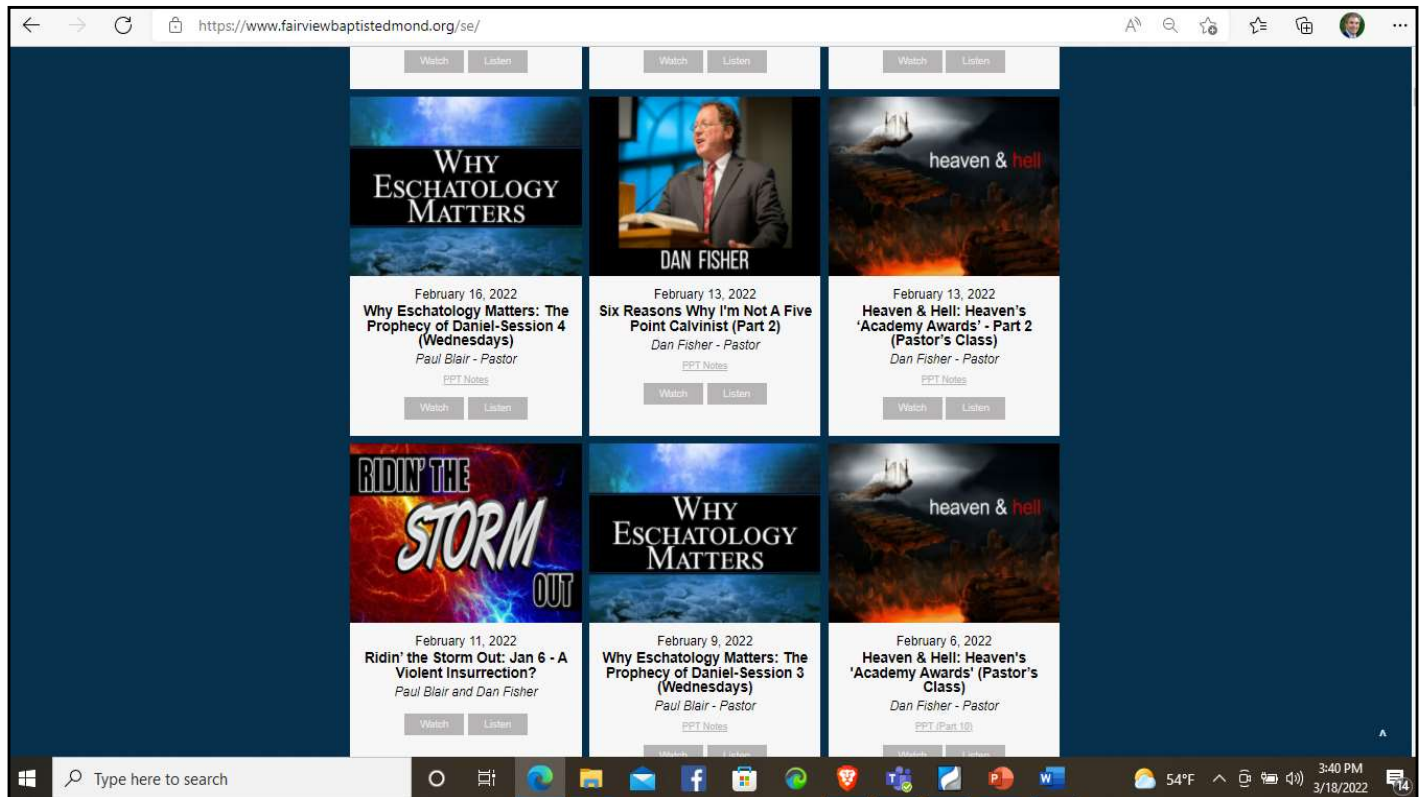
https://www.fairviewbaptistedmond.org/se/

Watch Listen
Watch Listen
Watch Listen

WHY ESCHATOLOGY MATTERS

February 16, 2022
Why Eschatology Matters: The Prophecy of Daniel-Session 4 (Wednesdays)
Paul Blair - Pastor
PPT Notes
Watch Listen

DAN FISHER

February 13, 2022
Six Reasons Why I'm Not A Five Point Calvinist (Part 2)
Dan Fisher - Pastor
PPT Notes
Watch Listen

heaven & hell

February 13, 2022
Heaven & Hell: Heaven's 'Academy Awards' - Part 2 (Pastor's Class)
Dan Fisher - Pastor
PPT Notes
Watch Listen

RIDIN' THE STORM OUT

February 11, 2022
Ridin' the Storm Out: Jan 6 - A Violent Insurrection?
Paul Blair and Dan Fisher
Watch Listen

WHY ESCHATOLOGY MATTERS

February 9, 2022
Why Eschatology Matters: The Prophecy of Daniel-Session 3 (Wednesdays)
Paul Blair - Pastor
PPT Notes
Watch Listen

heaven & hell

February 6, 2022
Heaven & Hell: Heaven's 'Academy Awards' (Pastor's Class)
Dan Fisher - Pastor
PPT (Part 10)
Watch Listen

Type here to search
54°F
3:40 PM
3/18/2022
14